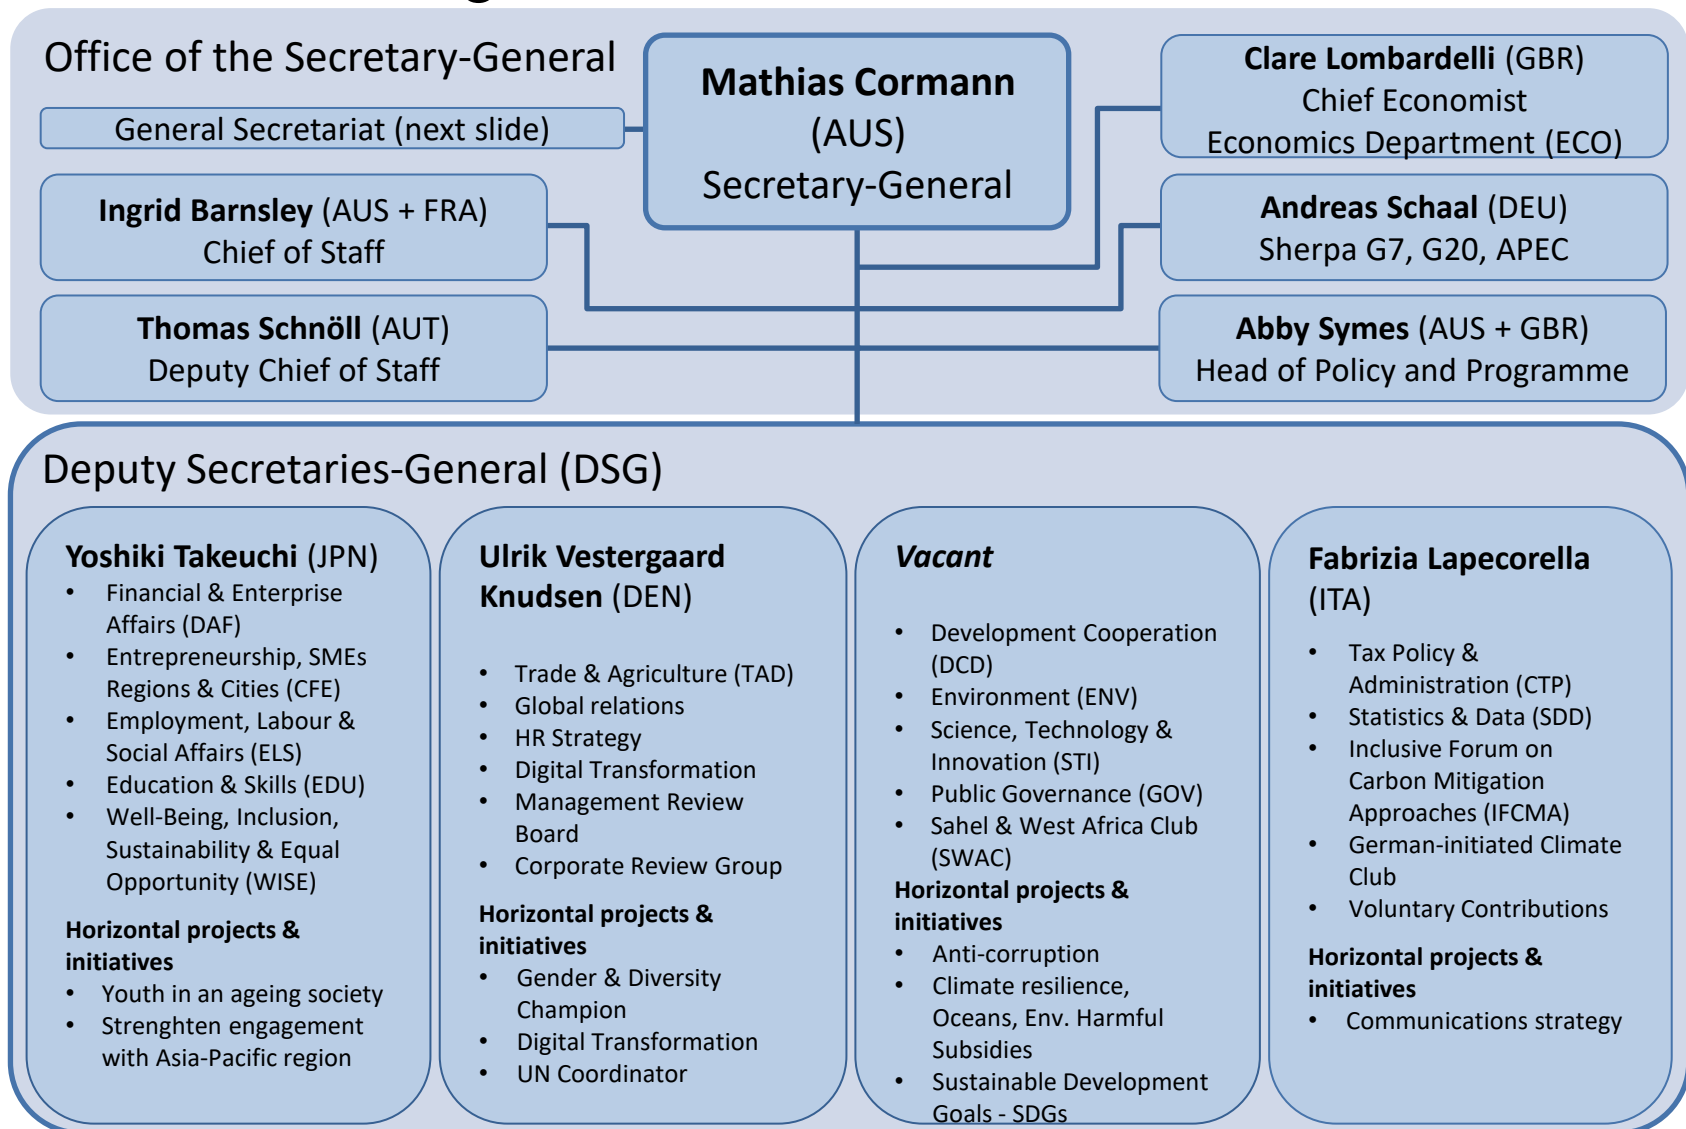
Office of the Secretary-General

General Secretariat (next slide)

**Mathias Cormann** (AUS) Secretary-General

**Clare Lombardelli** (GBR) Chief Economist Economics Department (ECO)

**Ingrid Barnsley** (AUS + FRA) Chief of Staff

**Andreas Schaal** (DEU) Sherpa G7, G20, APEC

**Thomas Schnöll** (AUT) Deputy Chief of Staff

**Abby Symes** (AUS + GBR) Head of Policy and Programme

Deputy Secretaries-General (DSG)

**Yoshiki Takeuchi** (JPN)
- Financial & Enterprise Affairs (DAF)
- Entrepreneurship, SMEs Regions & Cities (CFE)
- Employment, Labour & Social Affairs (ELS)
- Education & Skills (EDU)
- Well-Being, Inclusion, Sustainability & Equal Opportunity (WISE)

**Horizontal projects & initiatives**
- Youth in an ageing society
- Strenghten engagement with Asia-Pacific region

**Ulrik Vestergaard Knudsen** (DEN)
- Trade & Agriculture (TAD)
- Global relations
- HR Strategy
- Digital Transformation
- Management Review Board
- Corporate Review Group

**Horizontal projects & initiatives**
- Gender & Diversity Champion
- Digital Transformation
- UN Coordinator

***Vacant***
- Development Cooperation (DCD)
- Environment (ENV)
- Science, Technology & Innovation (STI)
- Public Governance (GOV)
- Sahel & West Africa Club (SWAC)

**Horizontal projects & initiatives**
- Anti-corruption
- Climate resilience, Oceans, Env. Harmful Subsidies
- Sustainable Development Goals - SDGs

**Fabrizia Lapecorella** (ITA)
- Tax Policy & Administration (CTP)
- Statistics & Data (SDD)
- Inclusive Forum on Carbon Mitigation Approaches (IFCMA)
- German-initiated Climate Club
- Voluntary Contributions

**Horizontal projects & initiatives**
- Communications strategy